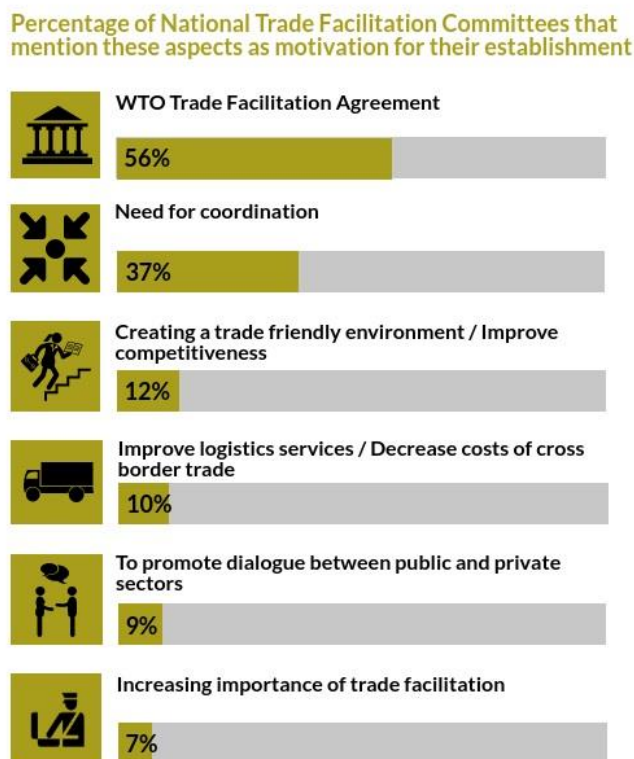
Percentage of National Trade Facilitation Committees that mention these aspects as motivation for their establishment

WTO Trade Facilitation Agreement

56%

Need for coordination

37%

Creating a trade friendly environment / Improve competitiveness

12%

Improve logistics services / Decrease costs of cross border trade

10%

To promote dialogue between public and private sectors

9%

Increasing importance of trade facilitation

7%